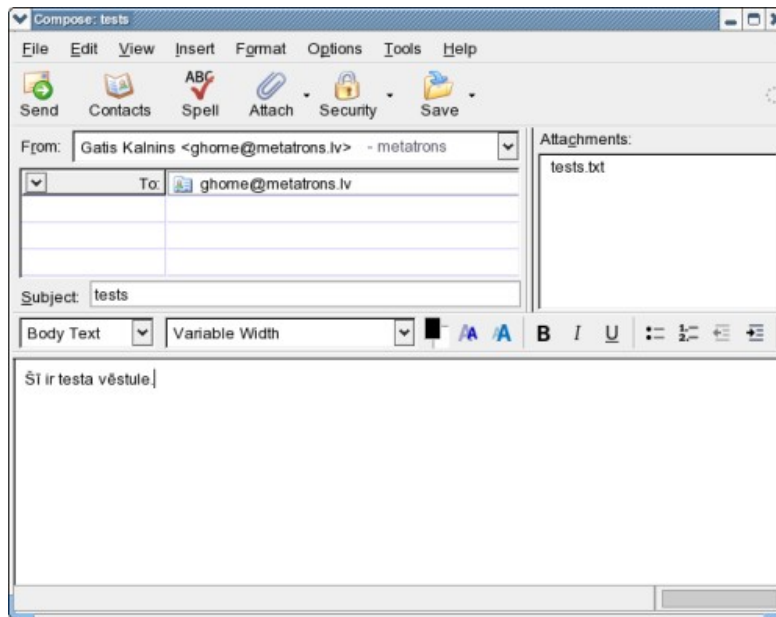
Compose: tests

File Edit View Insert Format Options Tools Help

Send Contacts ABC Spell Attach Security Save

From: Gatis Kalnins <ghome@metatrons.lv> - metatrons

To: ghome@metatrons.lv

Subject: tests

Attachments:
tests.txt

Body Text Variable Width

B I U

Šī ir testa vēstule.